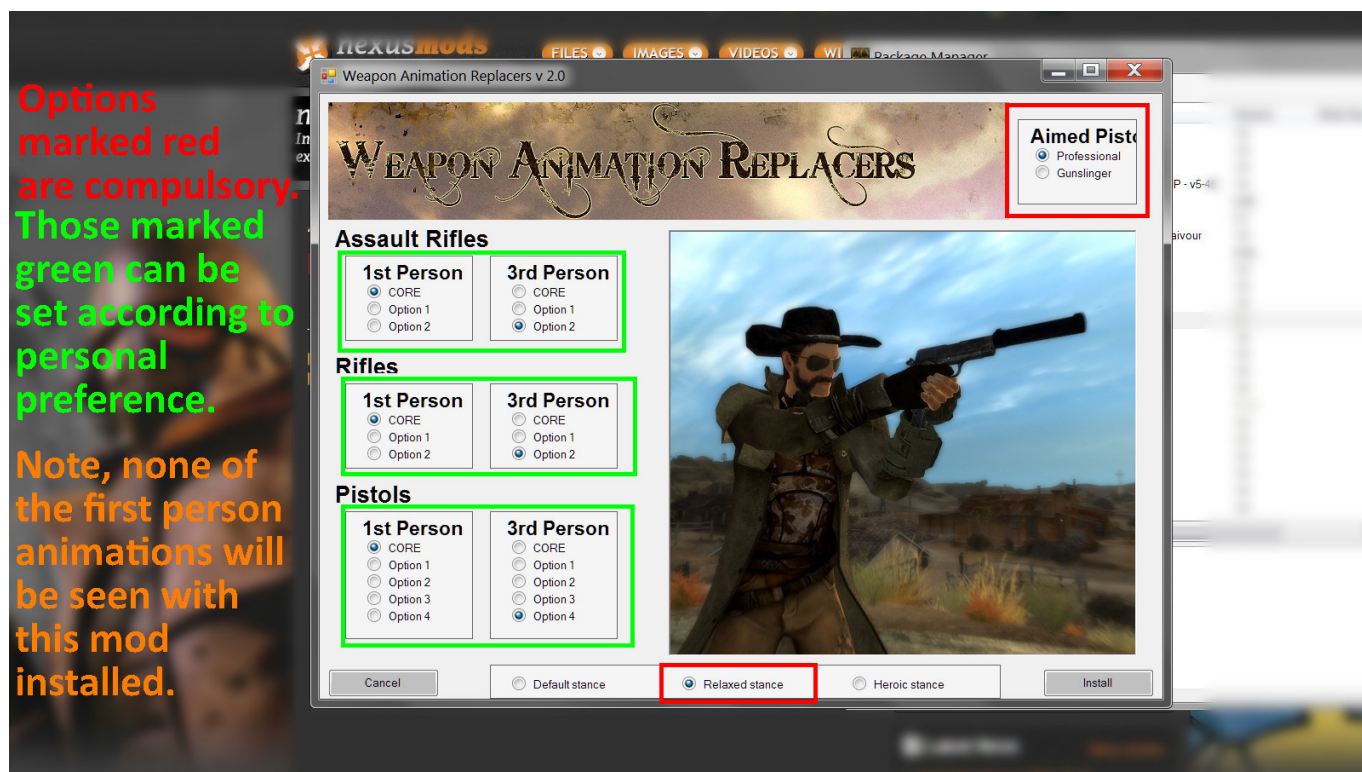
Options marked red are compulsory.

Those marked green can be set according to personal preference.

Note, none of the first person animations will be seen with this mod installed.

nexusmods FILES IMAGES VIDEOS Package Manager

Weapon Animation Replacers v 2.0

WEAPON ANIMATION REPLACERS

Aimed Pisto
Professional
Gunslinger

Assault Rifles
1st Person
CORE
Option 1
Option 2
3rd Person
CORE
Option 1
Option 2

Rifles
1st Person
CORE
Option 1
Option 2
3rd Person
CORE
Option 1
Option 2

Pistols
1st Person
CORE
Option 1
Option 2
Option 3
Option 4
3rd Person
CORE
Option 1
Option 2
Option 3
Option 4

Cancel
Default stance
Relaxed stance
Heroic stance
Install